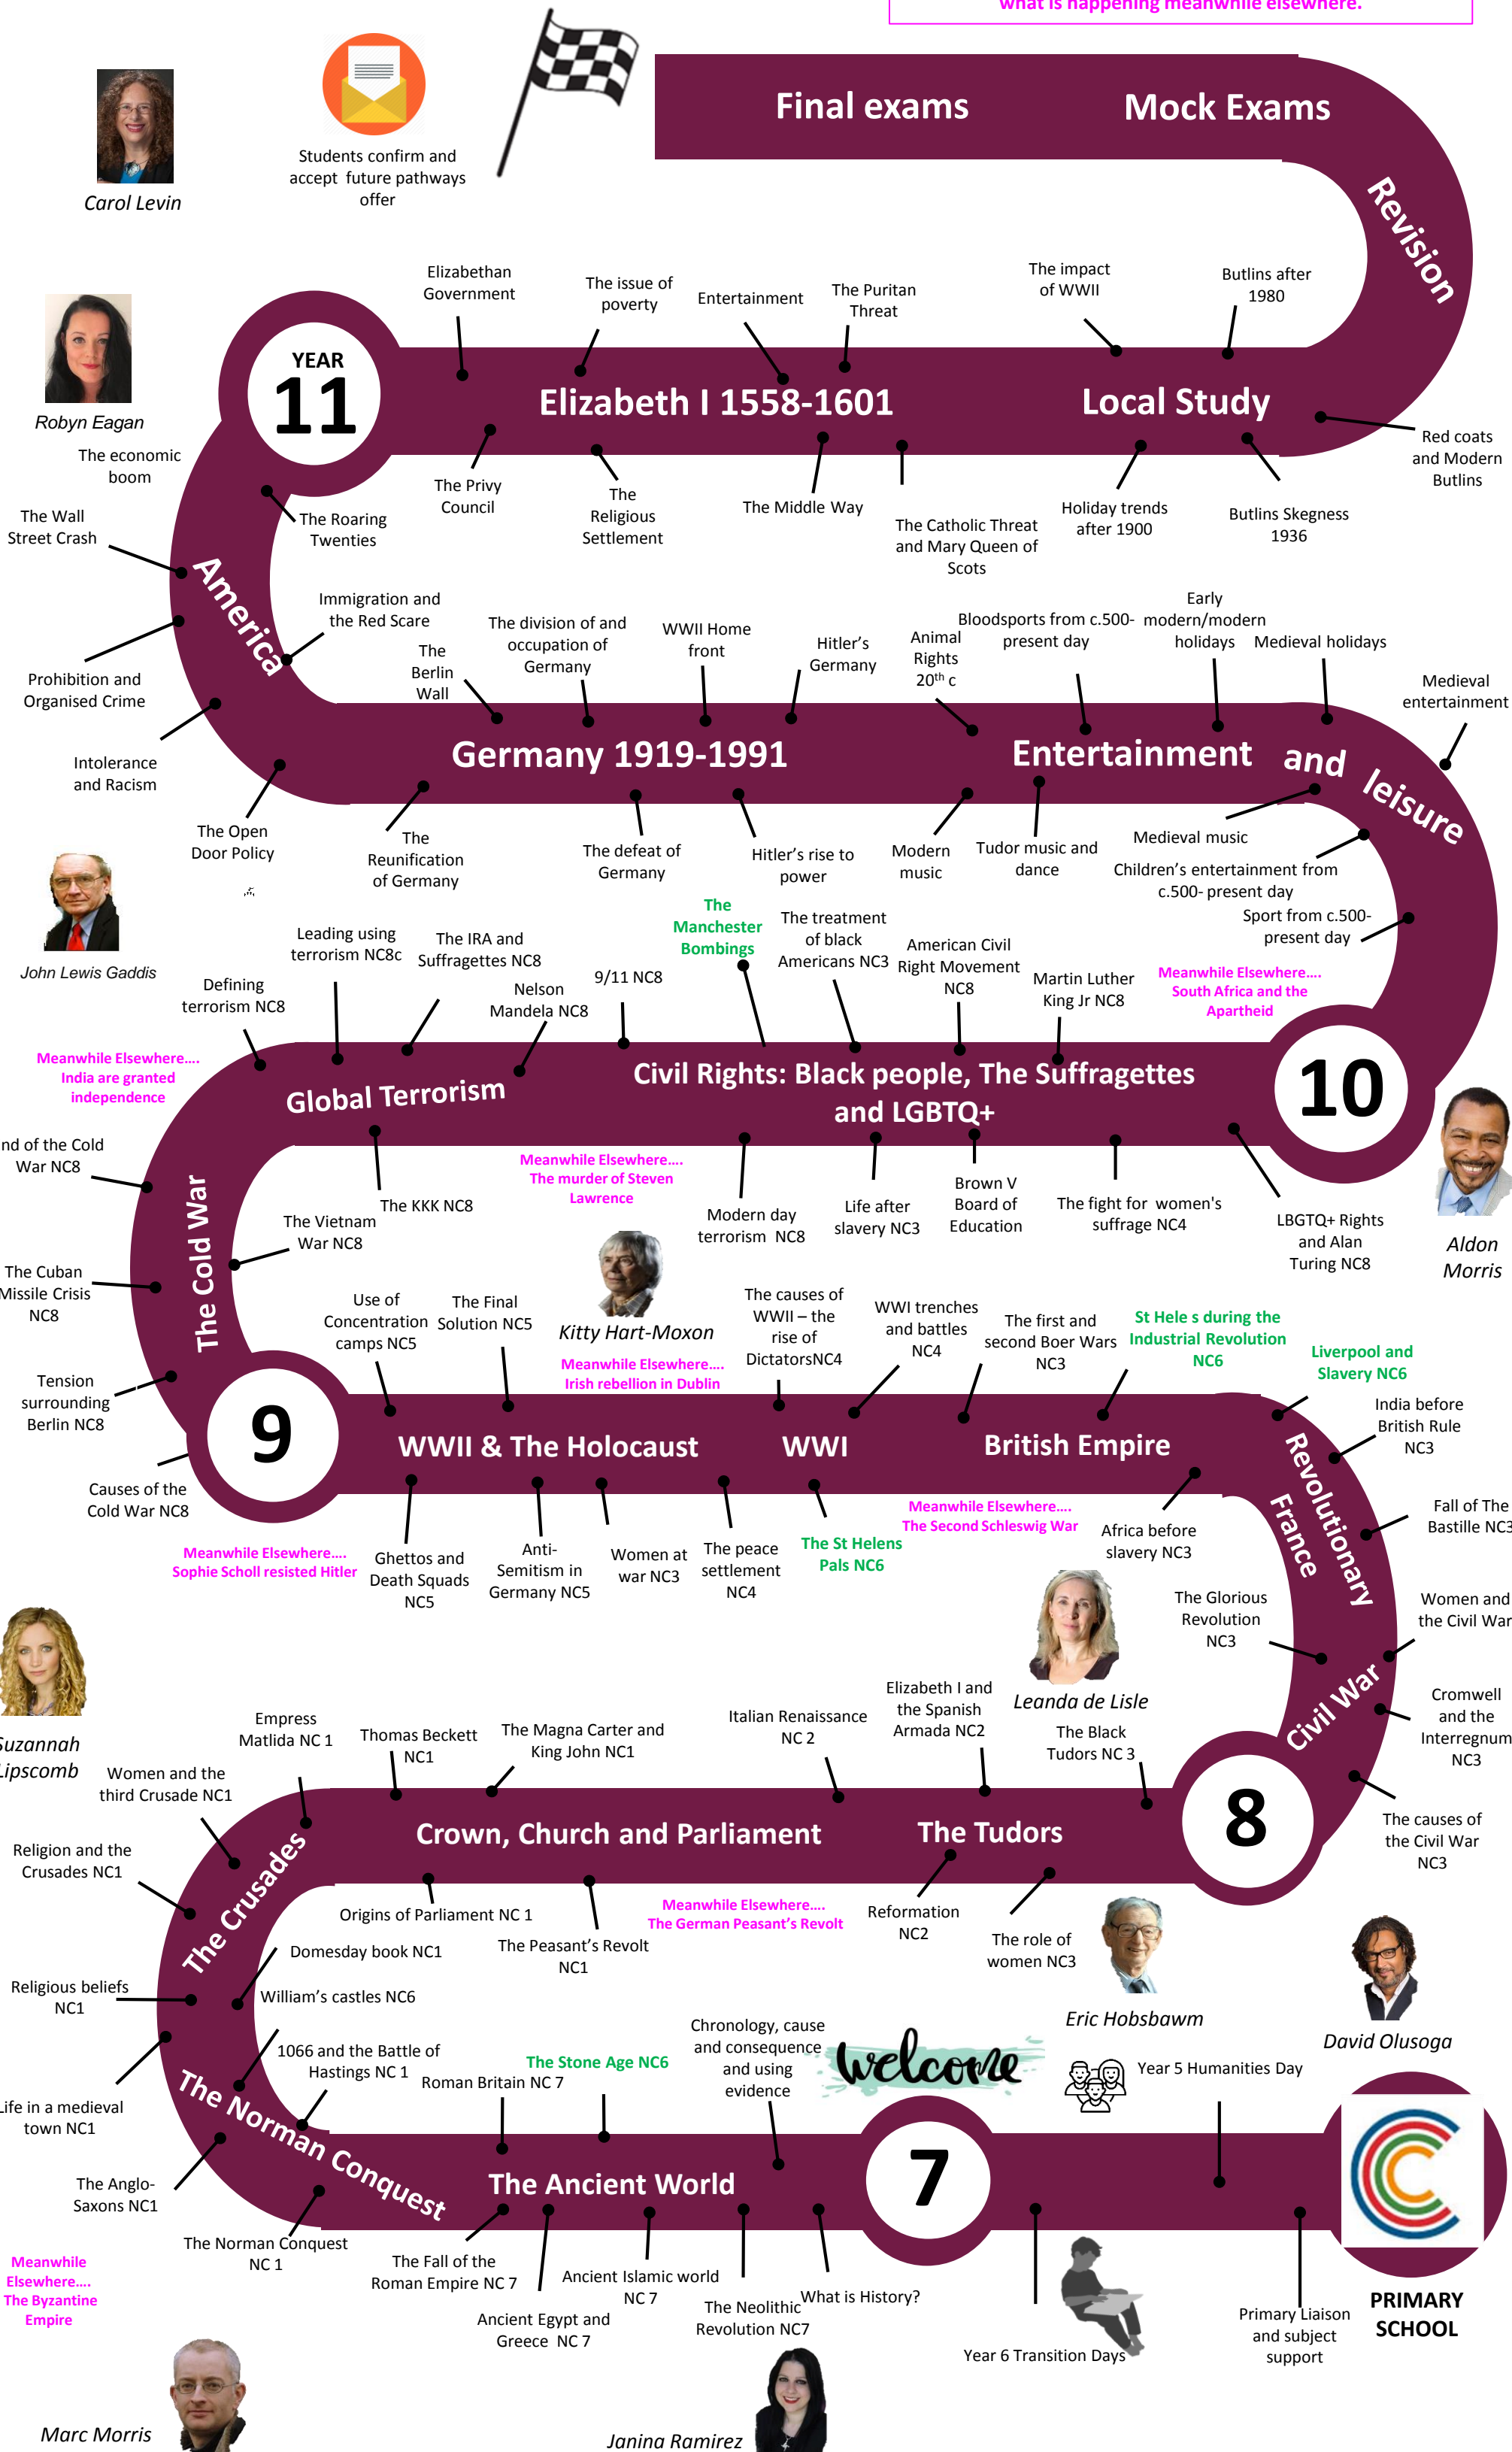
what is happening meanwhile elsewhere.

Final exams
Mock Exams
Revision

Carol Levin
Students confirm and accept future pathways offer

YEAR 11
Elizabeth I 1558-1601
Local Study
Elizabethan Government
The issue of poverty
Entertainment
The Puritan Threat
The impact of WWII
Butlins after 1980
Red coats and Modern Butlins
The Privy Council
The Religious Settlement
The Middle Way
The Catholic Threat and Mary Queen of Scots
Holiday trends after 1900
Butlins Skegness 1936

Robyn Eagan
The economic boom
The Roaring Twenties
The Wall Street Crash
America
Immigration and the Red Scare
Prohibition and Organised Crime
Intolerance and Racism
The Open Door Policy

Germany 1919-1991
Entertainment and leisure
The Berlin Wall
The division of and occupation of Germany
WWII Home front
Hitler's Germany
Animal Rights 20th c
Bloodsports from c.500- present day
Early modern/modern holidays
Medieval holidays
Medieval entertainment
The Reunification of Germany
The defeat of Germany
Hitler's rise to power
Modern music
Tudor music and dance
Medieval music
Children's entertainment from c.500- present day
Sport from c.500- present day

John Lewis Gaddis
Leading using terrorism NC8c
The IRA and Suffragettes NC8
The Manchester Bombings
The treatment of black Americans NC3
American Civil Right Movement NC8
Martin Luther King Jr NC8
Meanwhile Elsewhere.... South Africa and the Apartheid
Defining terrorism NC8
Nelson Mandela NC8
9/11 NC8
Meanwhile Elsewhere.... India are granted independence
Global Terrorism
Civil Rights: Black people, The Suffragettes and LGBTQ+
10
nd of the Cold War NC8
Meanwhile Elsewhere.... The murder of Steven Lawrence
The KKK NC8
The Vietnam War NC8
Modern day terrorism NC8
Life after slavery NC3
Brown V Board of Education
The fight for women's suffrage NC4
LBGTQ+ Rights and Alan Turing NC8
Aldon Morris
The Cold War
The Cuban Missile Crisis NC8
Use of Concentration camps NC5
The Final Solution NC5
Kitty Hart-Moxon
Meanwhile Elsewhere.... Irish rebellion in Dublin
The causes of WWII – the rise of DictatorsNC4
WWI trenches and battles NC4
The first and second Boer Wars NC3
St Hele s during the Industrial Revolution NC6
Liverpool and Slavery NC6
Tension surrounding Berlin NC8
9
WWII & The Holocaust
WWI
British Empire
India before British Rule NC3
Revolutionary France
Causes of the Cold War NC8
Meanwhile Elsewhere.... Sophie Scholl resisted Hitler
Ghettos and Death Squads NC5
Anti-Semitism in Germany NC5
Women at war NC3
The peace settlement NC4
The St Helens Pals NC6
Meanwhile Elsewhere.... The Second Schleswig War
Africa before slavery NC3
Fall of The Bastille NC3
The Glorious Revolution NC3
Women and the Civil War
Suzannah Lipscomb
Leanda de Lisle
Civil War
Empress Matilda NC 1
Thomas Beckett NC1
The Magna Carter and King John NC1
Italian Renaissance NC 2
Elizabeth I and the Spanish Armada NC2
The Black Tudors NC 3
Cromwell and the Interregnum NC3
Women and the third Crusade NC1
Crown, Church and Parliament
The Tudors
8
Religion and the Crusades NC1
The Crusades
Origins of Parliament NC 1
The Peasant's Revolt NC1
Meanwhile Elsewhere.... The German Peasant's Revolt
Reformation NC2
The role of women NC3
The causes of the Civil War NC3
Domesday book NC1
William's castles NC6
Religious beliefs NC1
Eric Hobsbawm
David Olusoga
1066 and the Battle of Hastings NC 1
The Stone Age NC6
Roman Britain NC 7
Chronology, cause and consequence and using evidence
welcome
Year 5 Humanities Day
Life in a medieval town NC1
The Norman Conquest
The Ancient World
7
The Anglo-Saxons NC1
The Norman Conquest NC 1
The Fall of the Roman Empire NC 7
Ancient Islamic world NC 7
The Neolithic Revolution NC7
What is History?
Meanwhile Elsewhere.... The Byzantine Empire
Ancient Egypt and Greece NC 7
Year 6 Transition Days
Primary Liaison and subject support
PRIMARY SCHOOL
Marc Morris
Janina Ramirez